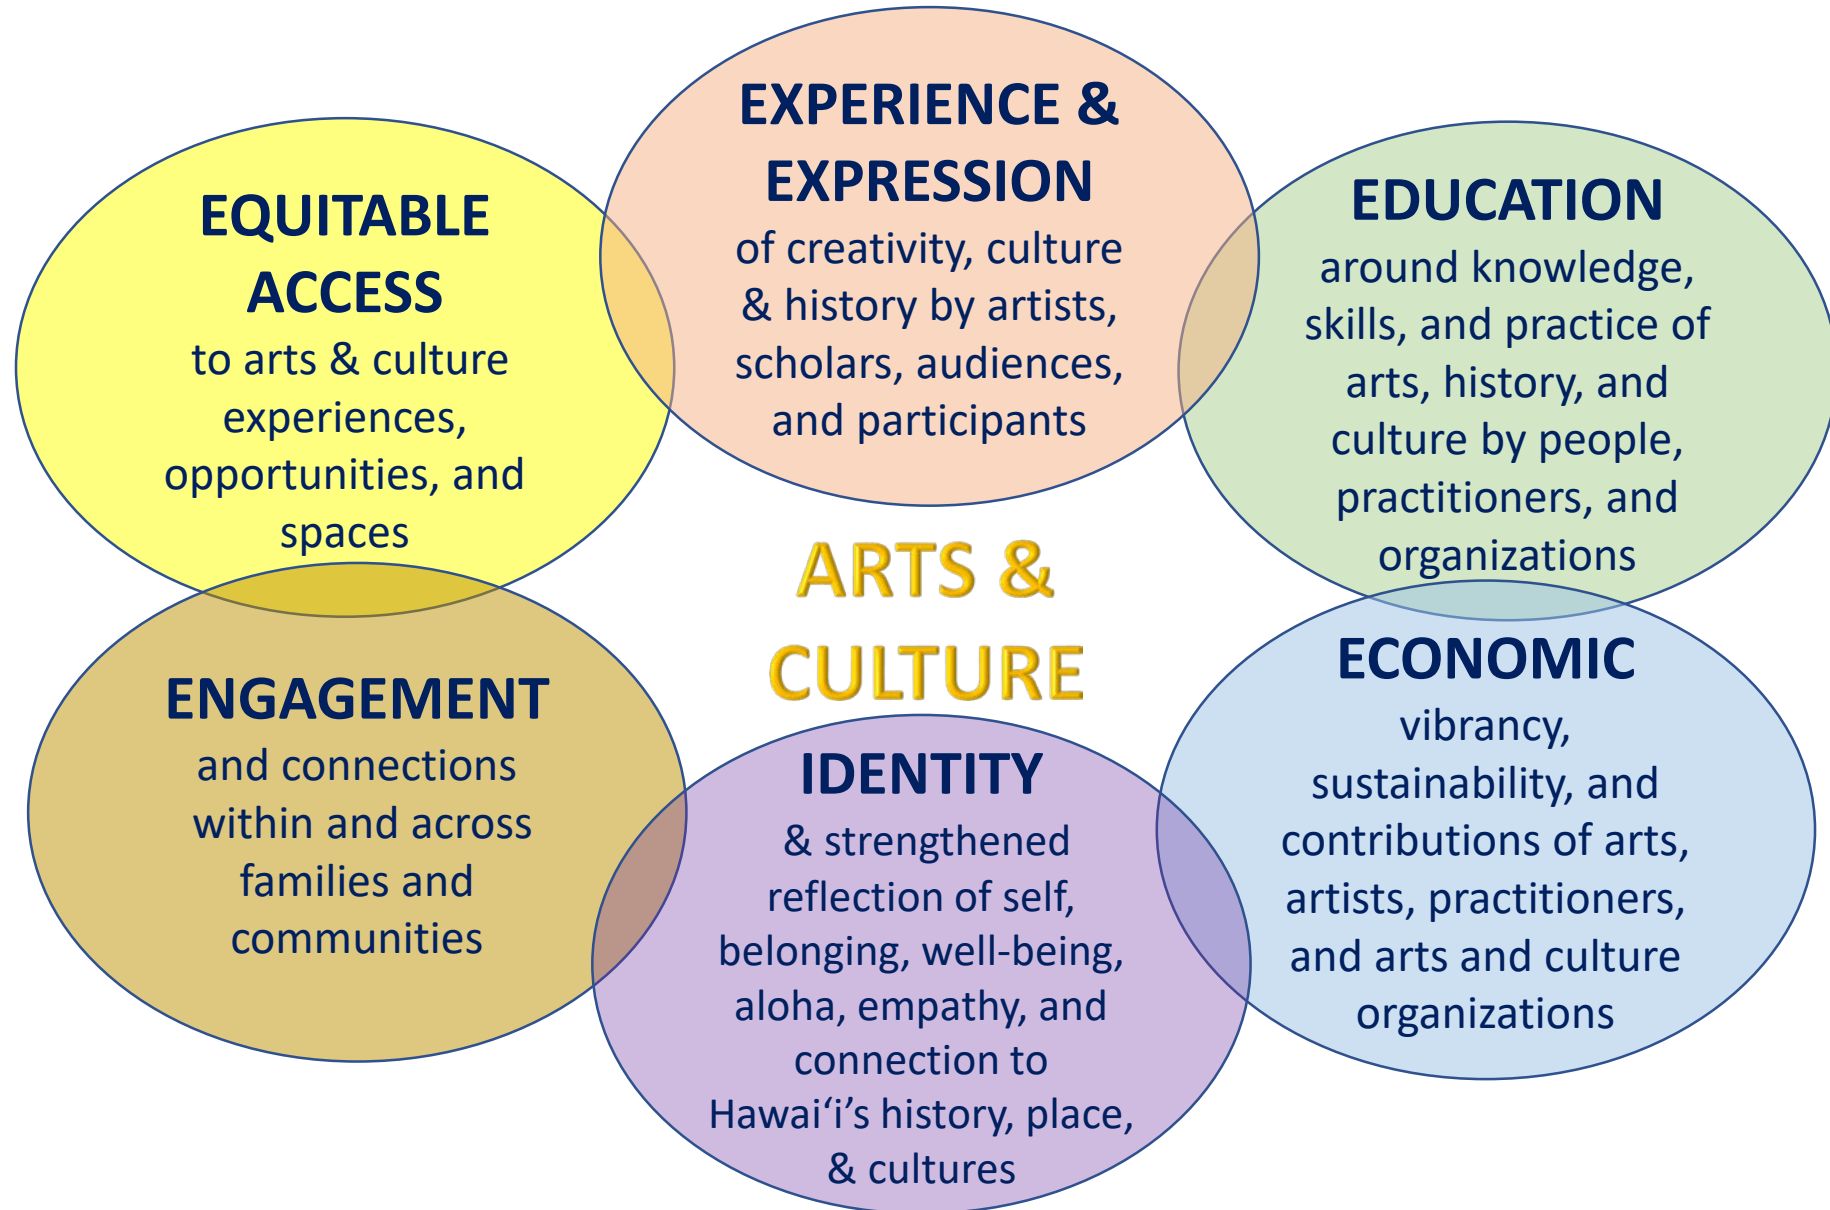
EQUITABLE ACCESS
to arts & culture experiences, opportunities, and spaces

EXPERIENCE & EXPRESSION
of creativity, culture & history by artists, scholars, audiences, and participants

EDUCATION
around knowledge, skills, and practice of arts, history, and culture by people, practitioners, and organizations

ARTS & CULTURE

ENGAGEMENT
and connections within and across families and communities

IDENTITY
& strengthened reflection of self, belonging, well-being, aloha, empathy, and connection to Hawai‘i's history, place, & cultures

ECONOMIC
vibrancy, sustainability, and contributions of arts, artists, practitioners, and arts and culture organizations